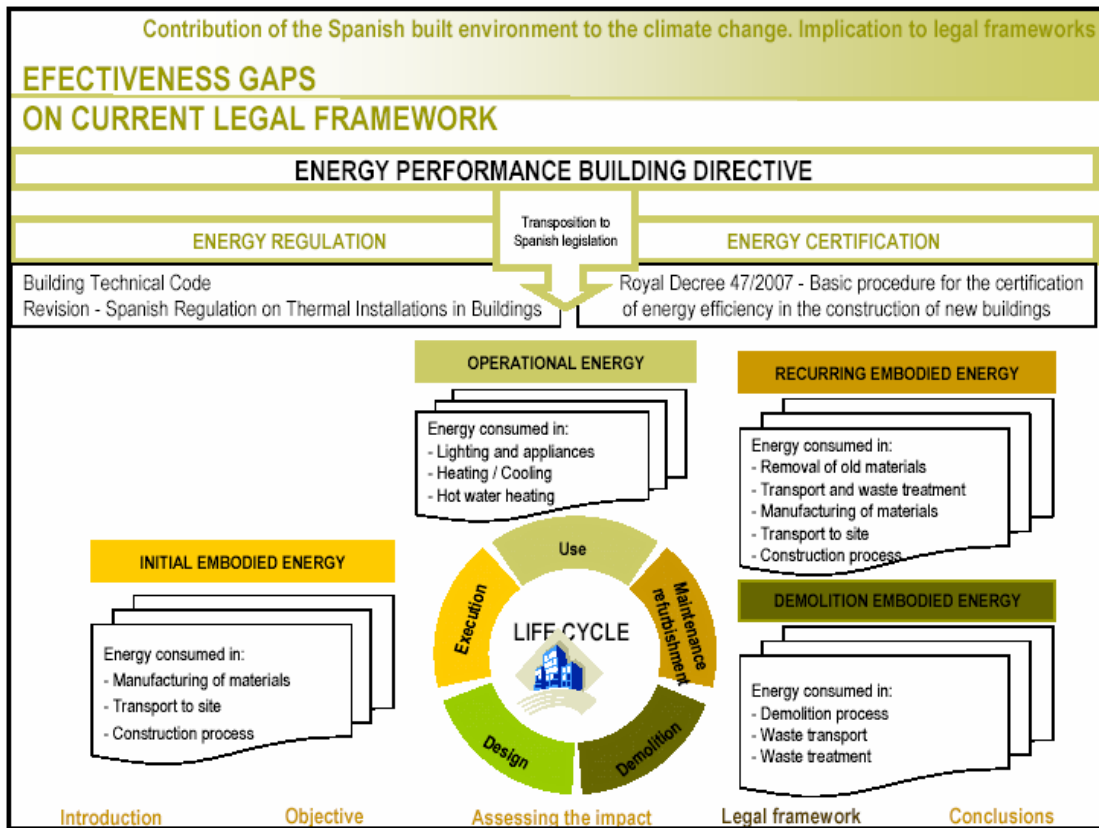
Contribution of the Spanish built environment to the climate change. Implication to legal frameworks

EFECTIVENESS GAPS
ON CURRENT LEGAL FRAMEWORK

ENERGY PERFORMANCE BUILDING DIRECTIVE

Transposition to Spanish legislation

ENERGY REGULATION

ENERGY CERTIFICATION

Building Technical Code
Revision - Spanish Regulation on Thermal Installations in Buildings

Royal Decree 47/2007 - Basic procedure for the certification of energy efficiency in the construction of new buildings

OPERATIONAL ENERGY

Energy consumed in:
- Lighting and appliances
- Heating / Cooling
- Hot water heating

RECURRING EMBODIED ENERGY

Energy consumed in:
- Removal of old materials
- Transport and waste treatment
- Manufacturing of materials
- Transport to site
- Construction process

INITIAL EMBODIED ENERGY

Energy consumed in:
- Manufacturing of materials
- Transport to site
- Construction process

Use
Maintenance refurbishment
Demolition
Design
Execution
LIFE CYCLE

DEMOLITION EMBODIED ENERGY

Energy consumed in:
- Demolition process
- Waste transport
- Waste treatment

Introduction Objective Assessing the impact Legal framework Conclusions